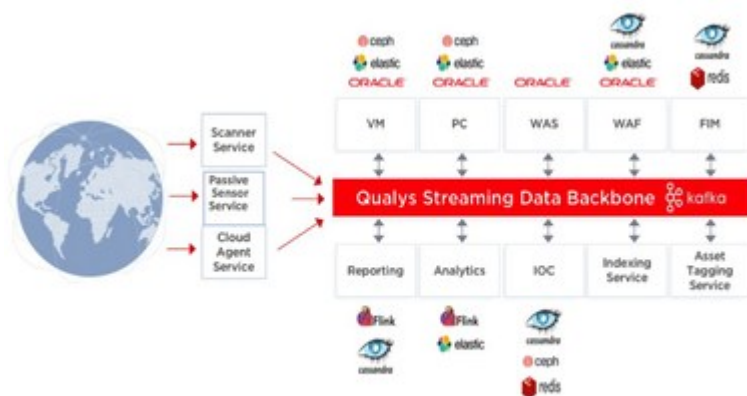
ceph
elastic
ORACLE

ceph
elastic
ORACLE

ORACLE

cassandra
elastic
ORACLE

cassandra
redis

VM

PC

WAS

WAF

FIM

Scanner Service

Passive Sensor Service

Cloud Agent Service

Qualys Streaming Data Backbone

kafka

Reporting

Analytics

IOC

Indexing Service

Asset Tagging Service

Flink
cassandra

Flink
elastic

cassandra
ceph
redis